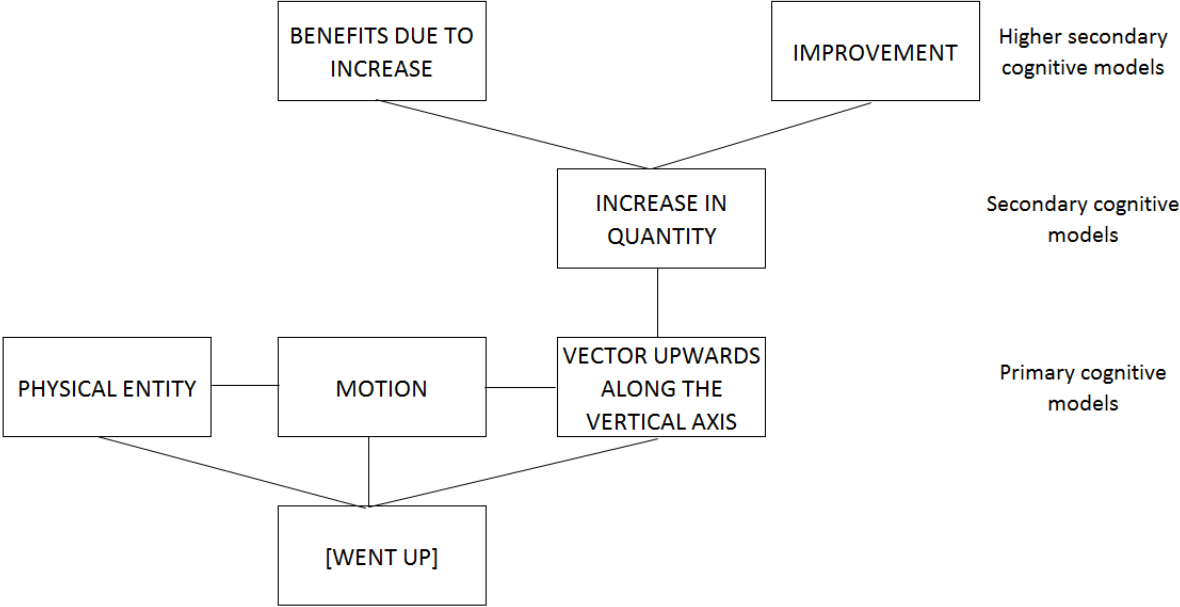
BENEFITS DUE TO INCREASE

IMPROVEMENT

Higher secondary cognitive models

INCREASE IN QUANTITY

Secondary cognitive models

PHYSICAL ENTITY

MOTION

VECTOR UPWARDS ALONG THE VERTICAL AXIS

Primary cognitive models

[WENT UP]